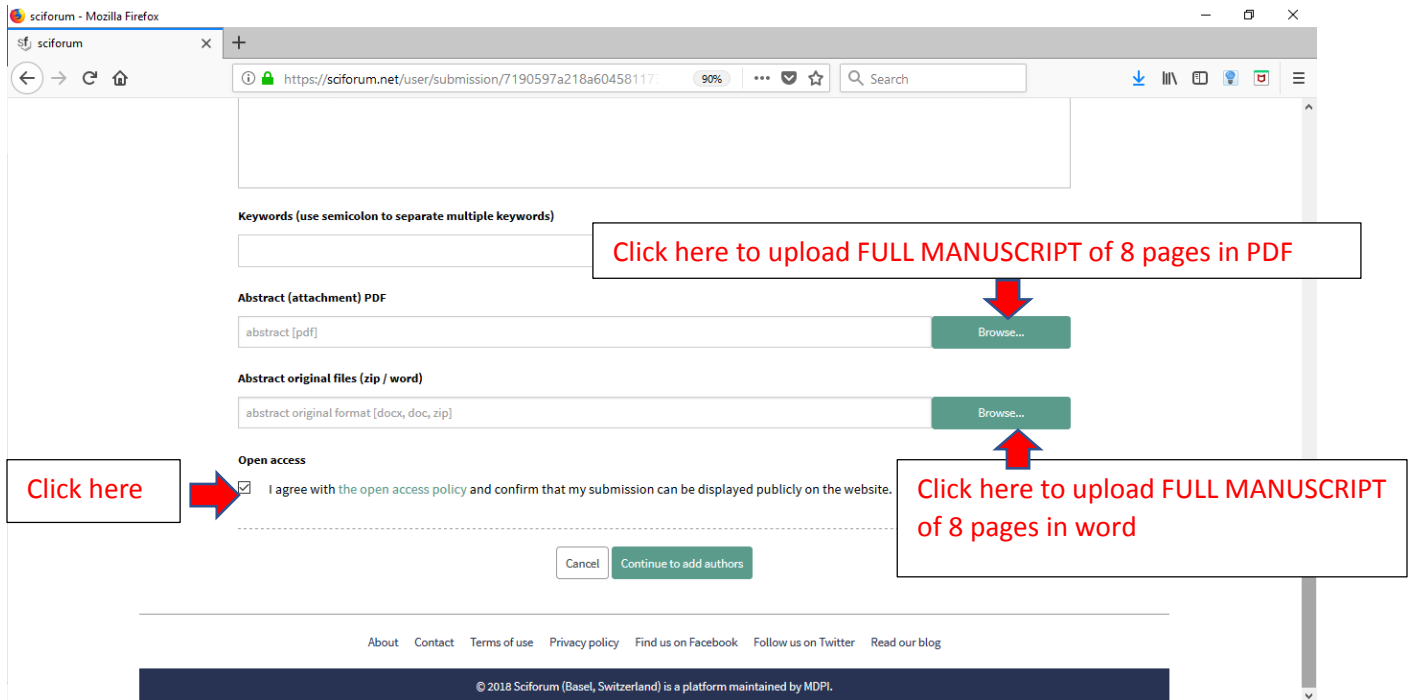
sciforum - Mozilla Firefox

sciforum

https://sciforum.net/user/submission/7190597a218a60458117

90%

Search

Keywords (use semicolon to separate multiple keywords)

Click here to upload FULL MANUSCRIPT of 8 pages in PDF

Abstract (attachment) PDF

abstract [pdf]

Browse...

Abstract original files (zip / word)

abstract original format [docx, doc, zip]

Browse...

Open access

Click here

I agree with the open access policy and confirm that my submission can be displayed publicly on the website.

Click here to upload FULL MANUSCRIPT of 8 pages in word

Cancel

Continue to add authors

About Contact Terms of use Privacy policy Find us on Facebook Follow us on Twitter Read our blog

© 2018 Sciforum (Basel, Switzerland) is a platform maintained by MDPI.